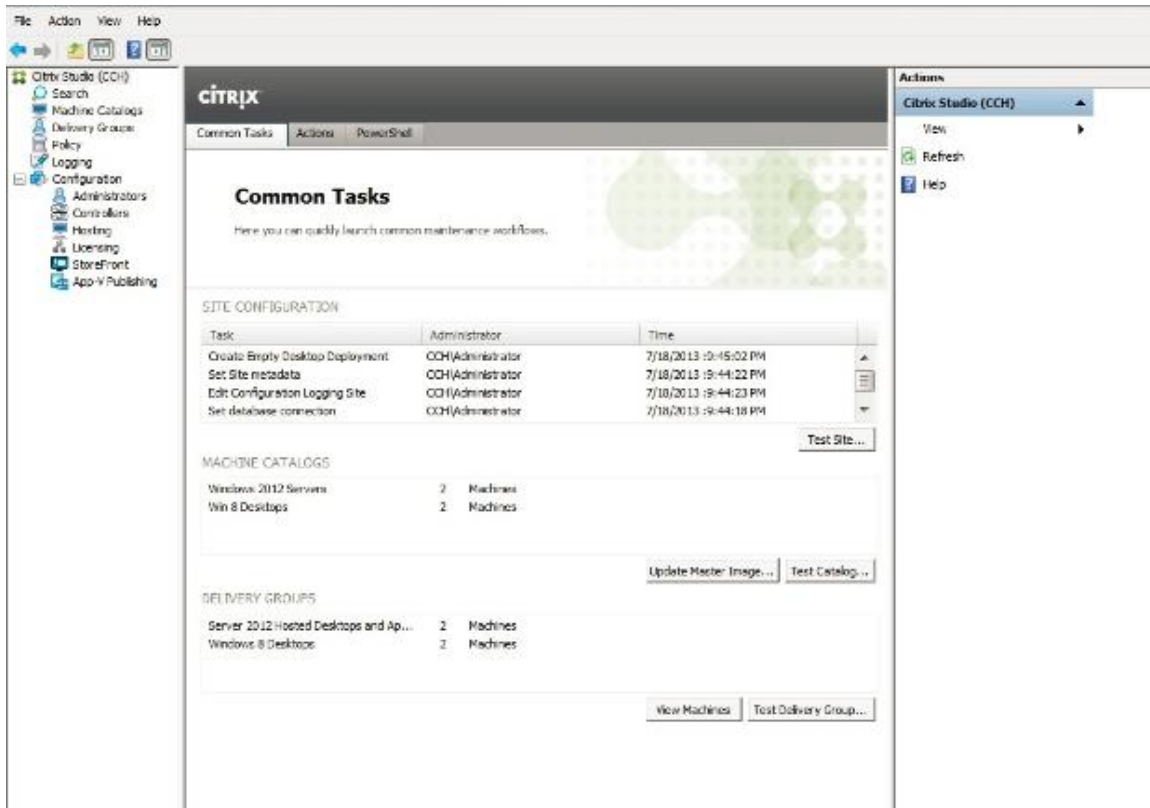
File Action View Help

Citrix Studio (CCH)
Search
Machine Catalogs
Delivery Groups
Policy
Logging
Configuration
Administrators
Controllers
Hosting
Licensing
StoreFront
App-V Publishing

CITRIX

Common Tasks | Actions | PowerShell

Common Tasks

Here you can quickly launch common maintenance workflows.

SITE CONFIGURATION

| Task | Administrator | Time |
|---|---|---|
| Create Empty Desktop Deployment | CCH\Administrator | 7/18/2013 :0:45:02 PM |
| Set Site metadata | CCH\Administrator | 7/18/2013 :9:44:22 PM |
| Edit Configuration Logging Site | CCH\Administrator | 7/18/2013 :9:44:23 PM |
| Set database connection | CCH\Administrator | 7/18/2013 :9:44:18 PM |

Test Site...

MACHINE CATALOGS

| | | |
|---|---|---|
| Windows 2012 Servers | 2 | Machines |
| Win 8 Desktops | 2 | Machines |

Update Master Image... | Test Catalog...

DELIVERY GROUPS

| | | |
|---|---|---|
| Server 2012 Hosted Desktops and Ap... | 2 | Machines |
| Windows 8 Desktops | 2 | Machines |

View Machines | Test Delivery Group...

Actions
Citrix Studio (CCH)
View
Refresh
Help